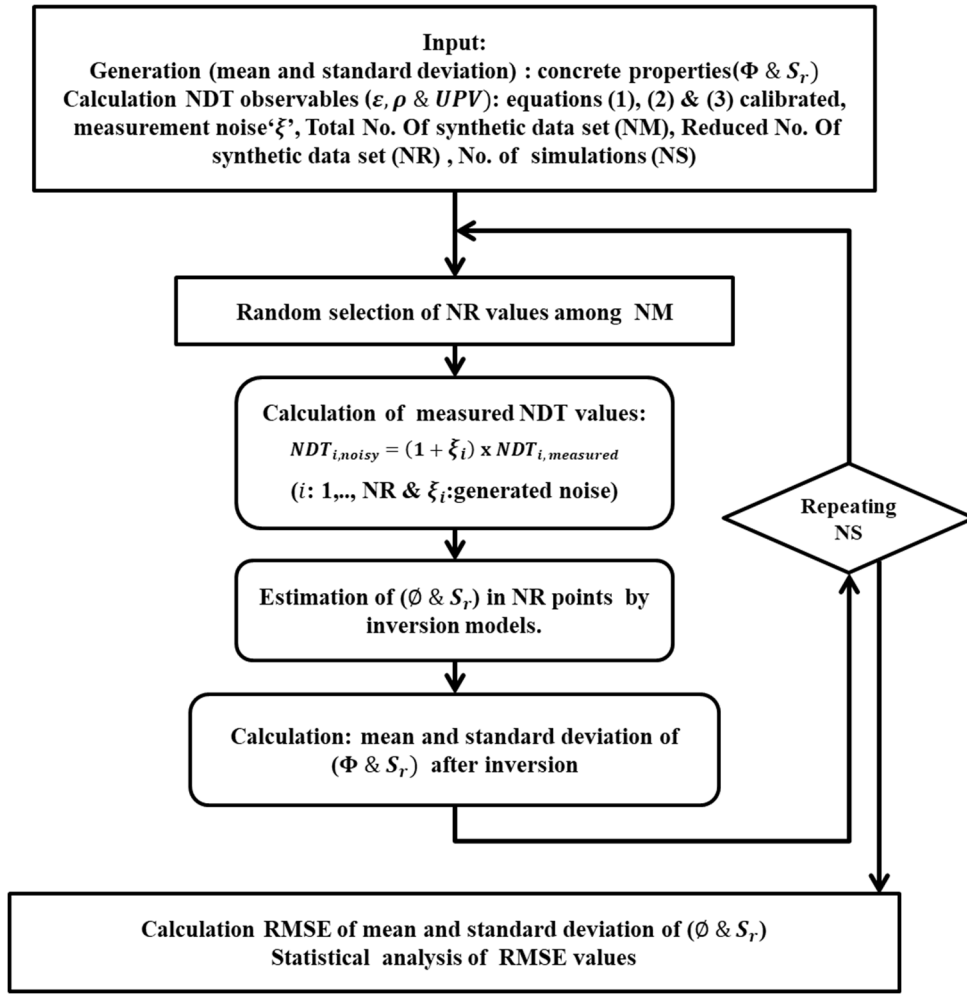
Input:
Generation (mean and standard deviation) : concrete properties($\Phi$ & $S_r$)
Calculation NDT observables ($\varepsilon, \rho$ & $UPV$): equations (1), (2) & (3) calibrated, measurement noise'$\xi$', Total No. Of synthetic data set (NM), Reduced No. Of synthetic data set (NR) , No. of simulations (NS)

Random selection of NR values among NM

Calculation of measured NDT values:
$NDT_{i,noisy} = (1 + \xi_i)$ x $NDT_{i,measured}$
($i$: 1,.., NR & $\xi_i$:generated noise)

Repeating NS

Estimation of ($\emptyset$ & $S_r$) in NR points by inversion models.

Calculation: mean and standard deviation of ($\Phi$ & $S_r$) after inversion

Calculation RMSE of mean and standard deviation of ($\emptyset$ & $S_r$)
Statistical analysis of RMSE values